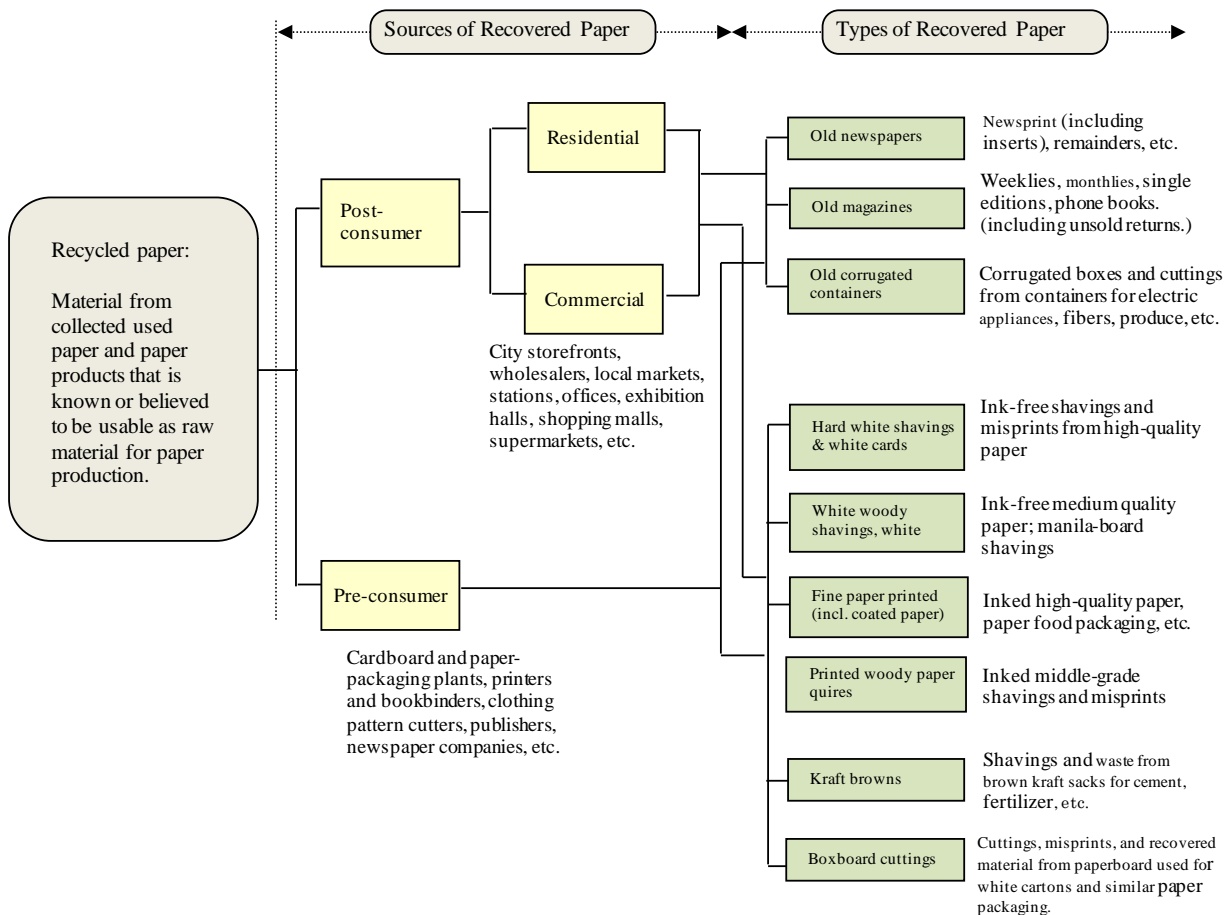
Sources of Recovered Paper

Types of Recovered Paper

Recycled paper:

Material from collected used paper and paper products that is known or believed to be usable as raw material for paper production.

Post-consumer

Residential

Commercial

City storefronts, wholesalers, local markets, stations, offices, exhibition halls, shopping malls, supermarkets, etc.

Pre-consumer

Cardboard and paper-packaging plants, printers and bookbinders, clothing pattern cutters, publishers, newspaper companies, etc.

Old newspapers

Newsprint (including inserts), remainders, etc.

Old magazines

Weeklies, monthlies, single editions, phone books. (including unsold returns.)

Old corrugated containers

Corrugated boxes and cuttings from containers for electric appliances, fibers, produce, etc.

Hard white shavings & white cards

Ink-free shavings and misprints from high-quality paper

White woody shavings, white

Ink-free medium quality paper; manila-board shavings

Fine paper printed (incl. coated paper)

Inked high-quality paper, paper food packaging, etc.

Printed woody paper quires

Inked middle-grade shavings and misprints

Kraft browns

Shavings and waste from brown kraft sacks for cement, fertilizer, etc.

Boxboard cuttings

Cuttings, misprints, and recovered material from paperboard used for white cartons and similar paper packaging.